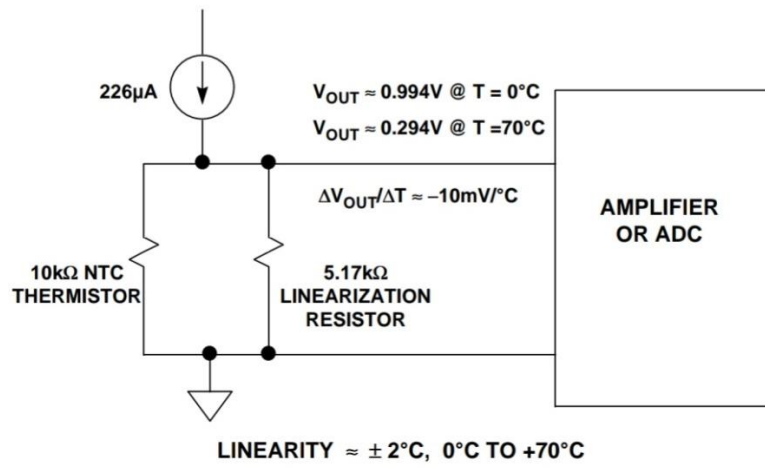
226µA

$V_{OUT} \approx 0.994V$ @ T = 0°C

$V_{OUT} \approx 0.294V$ @ T =70°C

$\Delta V_{OUT}/\Delta T \approx -10mV/°C$

AMPLIFIER OR ADC

10kΩ NTC THERMISTOR

5.17kΩ LINEARIZATION RESISTOR

LINEARITY $\approx \pm 2°C$, 0°C TO +70°C